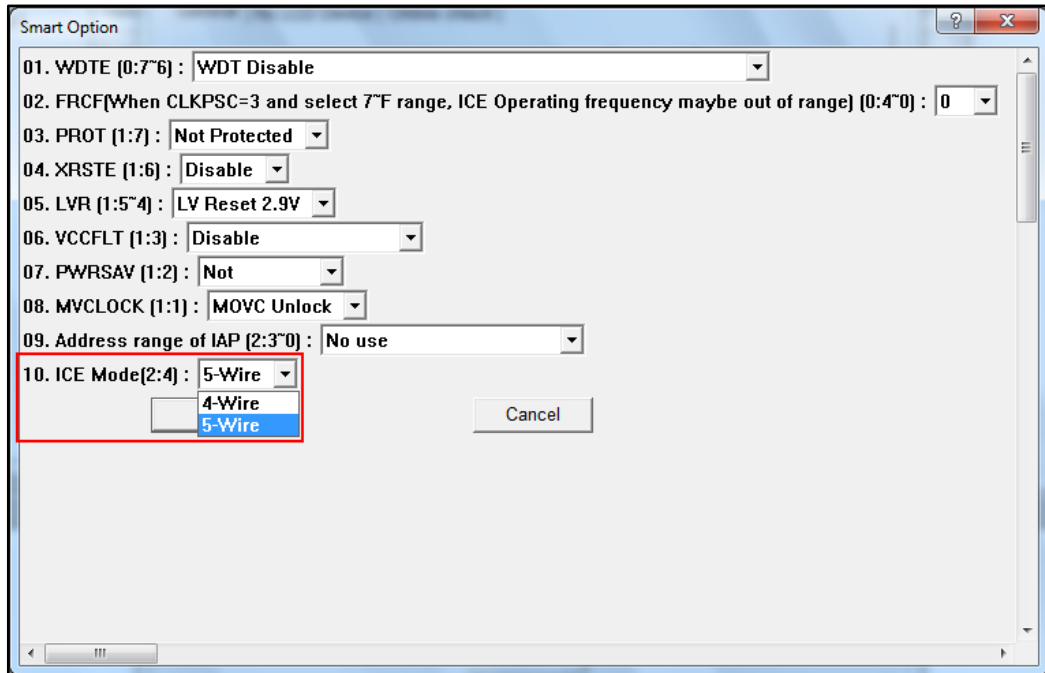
Smart Option

01. WDTE (0:7~6) : WDT Disable

02. FRCF(When CLKPSC=3 and select 7~F range, ICE Operating frequency maybe out of range) (0:4~0) : 0

03. PROT (1:7) : Not Protected

04. XRSTE (1:6) : Disable

05. LVR (1:5~4) : LV Reset 2.9V

06. VCCFLT (1:3) : Disable

07. PWRSAV (1:2) : Not

08. MVCLOCK (1:1) : MOVC Unlock

09. Address range of IAP (2:3~0) : No use

10. ICE Mode(2:4) : 5-Wire

4-Wire
5-Wire

Cancel